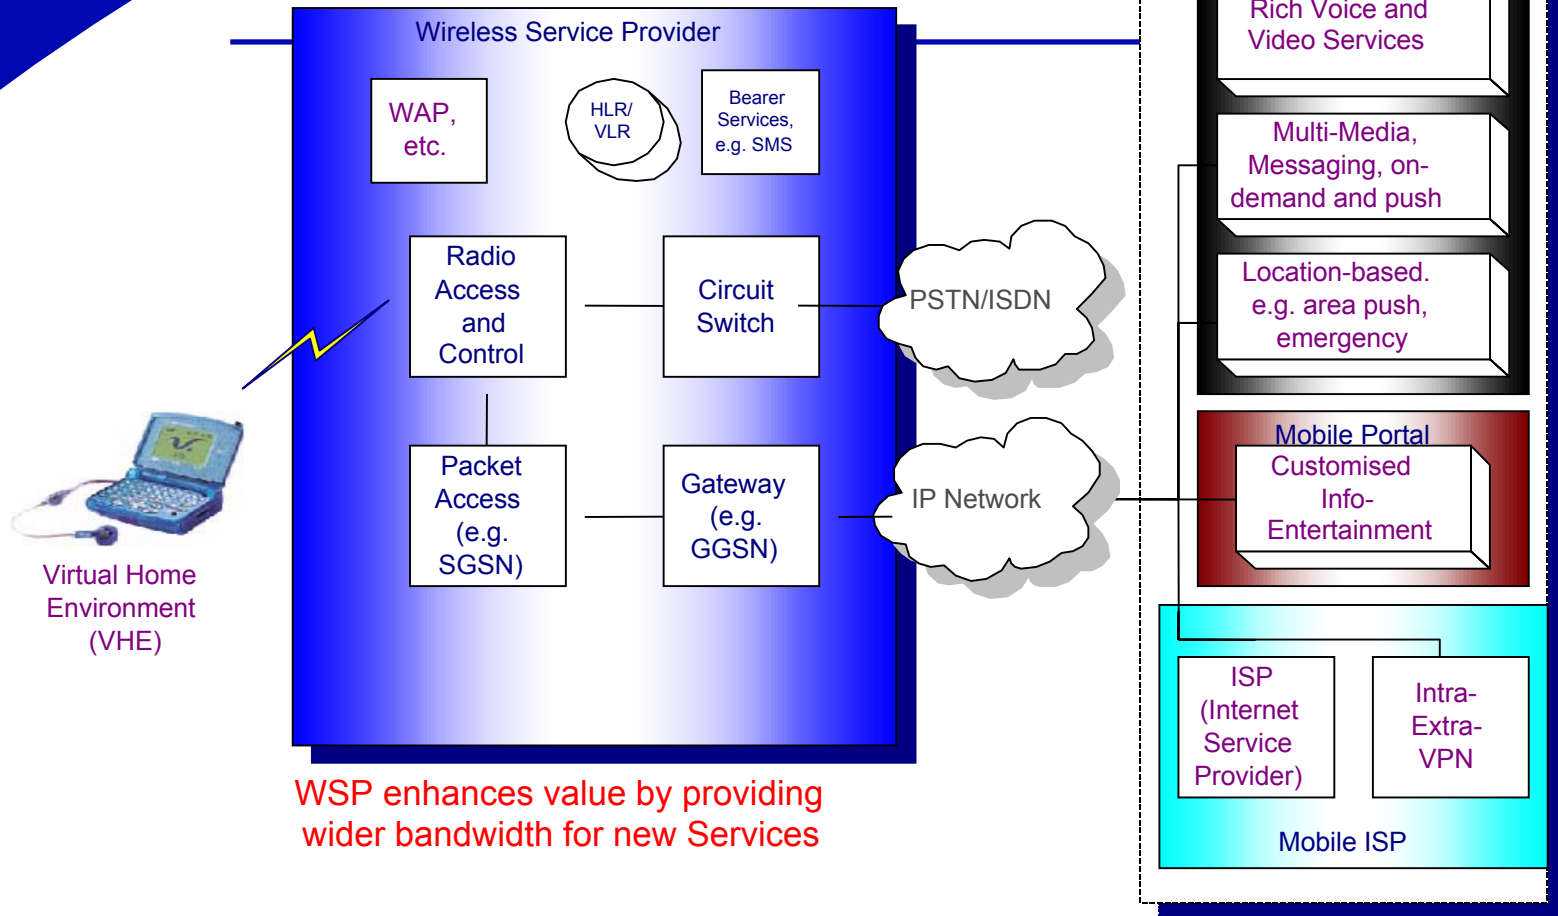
Wireless Service Provider

WAP, etc.

HLR/ VLR

Bearer Services, e.g. SMS

Radio Access and Control

Circuit Switch

Packet Access (e.g. SGSN)

Gateway (e.g. GGSN)

PSTN/ISDN

IP Network

Virtual Home Environment (VHE)

Rich Voice and Video Services

Multi-Media, Messaging, on-demand and push

Location-based. e.g. area push, emergency

Mobile Portal

Customised Info-Entertainment

ISP (Internet Service Provider)

Intra-Extra-VPN

Mobile ISP

WSP enhances value by providing wider bandwidth for new Services